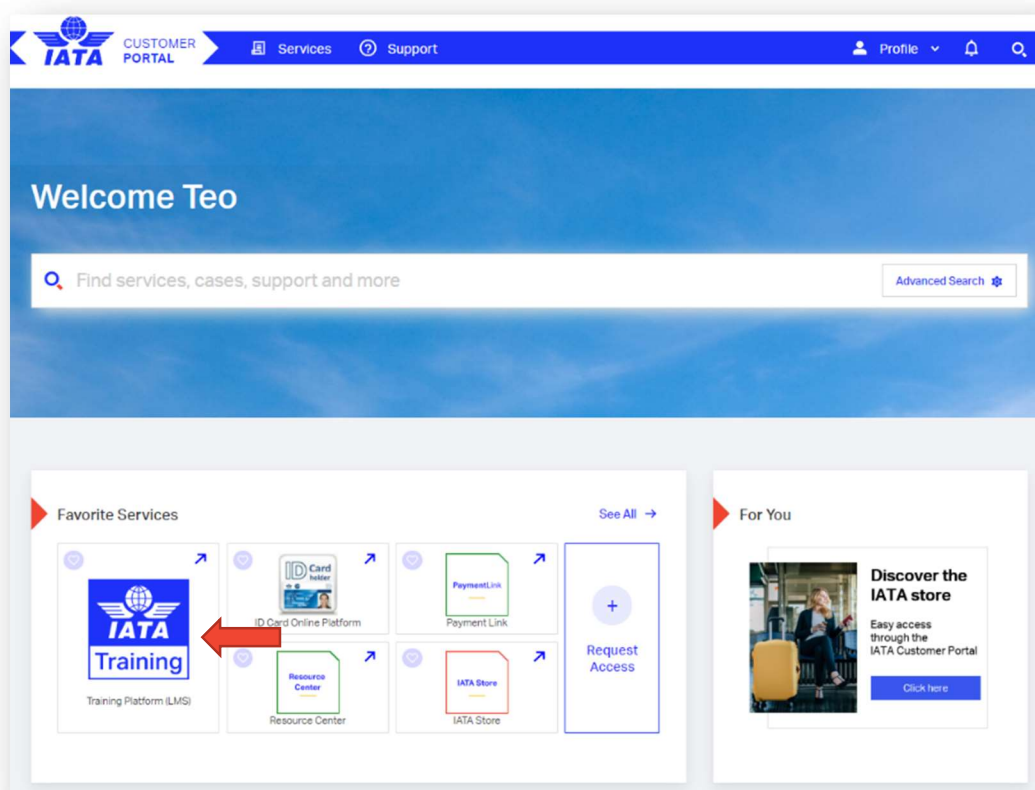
IATA CUSTOMER PORTAL

Services

Support

Profile

Welcome Teo

Find services, cases, support and more

Advanced Search

Favorite Services

See All →

IATA Training

Training Platform (LMS)

ID Card holder

ID Card Online Platform

PaymentLink

Payment Link

Resource Center

Resource Center

IATA Store

IATA Store

+

Request Access

For You

Discover the IATA store

Easy access through the IATA Customer Portal

Click here